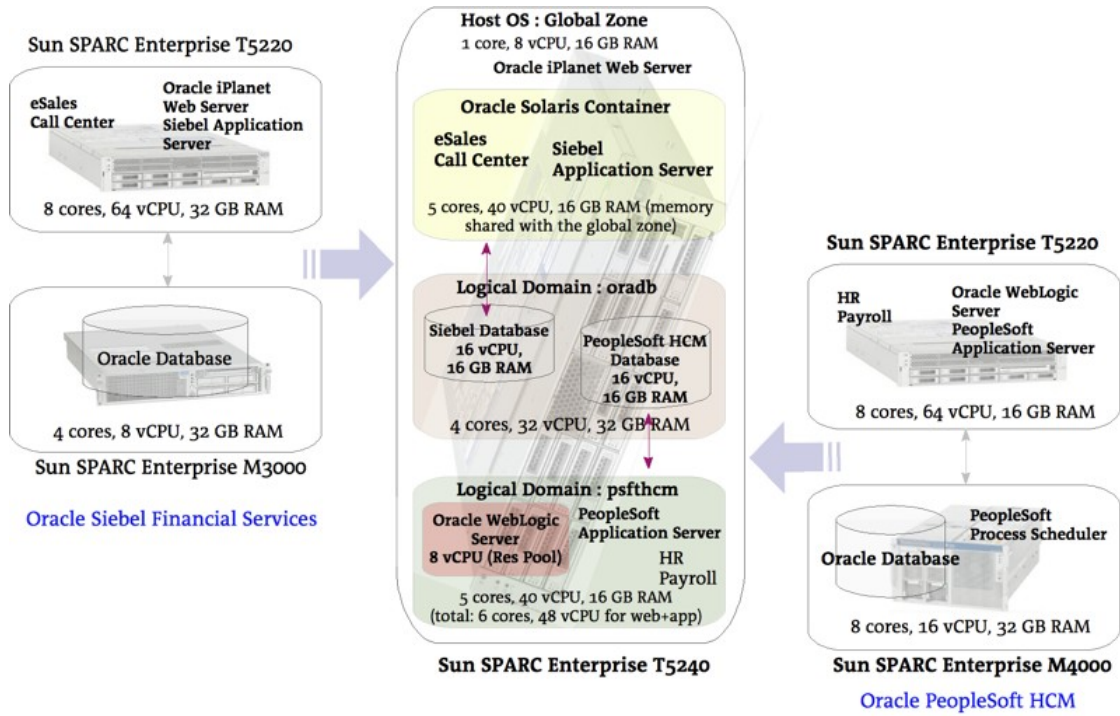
Sun SPARC Enterprise T5220

eSales
Call Center

Oracle iPlanet
Web Server
Siebel Application
Server

8 cores, 64 vCPU, 32 GB RAM

Oracle Database

4 cores, 8 vCPU, 32 GB RAM

Sun SPARC Enterprise M3000

Oracle Siebel Financial Services

Host OS : Global Zone
1 core, 8 vCPU, 16 GB RAM
Oracle iPlanet Web Server

Oracle Solaris Container
eSales
Call Center
Siebel
Application Server

5 cores, 40 vCPU, 16 GB RAM (memory shared with the global zone)

Logical Domain : oradb
Siebel Database
16 vCPU,
16 GB RAM

PeopleSoft HCM
Database
16 vCPU,
16 GB RAM

4 cores, 32 vCPU, 32 GB RAM

Logical Domain : psfthcm
Oracle WebLogic
Server
8 vCPU (Res Pool)

PeopleSoft
Application Server
HR
Payroll

5 cores, 40 vCPU, 16 GB RAM
(total: 6 cores, 48 vCPU for web+app)

Sun SPARC Enterprise T5240

Sun SPARC Enterprise T5220

HR
Payroll

Oracle WebLogic
Server
PeopleSoft
Application Server

8 cores, 64 vCPU, 16 GB RAM

Oracle Database

PeopleSoft
Process Scheduler

8 cores, 16 vCPU, 32 GB RAM

Sun SPARC Enterprise M4000

Oracle PeopleSoft HCM